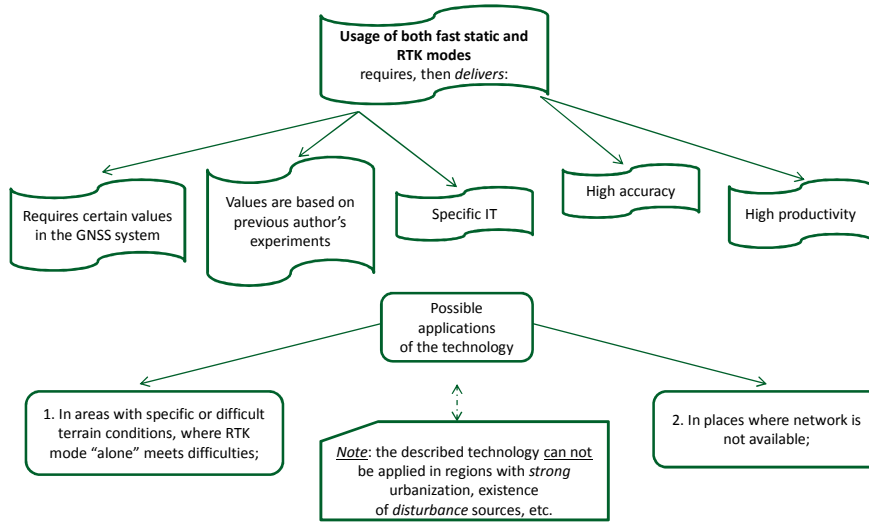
**Usage of both fast static and RTK modes**
requires, then *delivers*:

Requires certain values in the GNSS system

Values are based on previous author's experiments

Specific IT

High accuracy

High productivity

Possible applications of the technology

1. In areas with specific or difficult terrain conditions, where RTK mode "alone" meets difficulties;

*Note*: the described technology can not be applied in regions with *strong* urbanization, existence of *disturbance* sources, etc.

2. In places where network is not available;